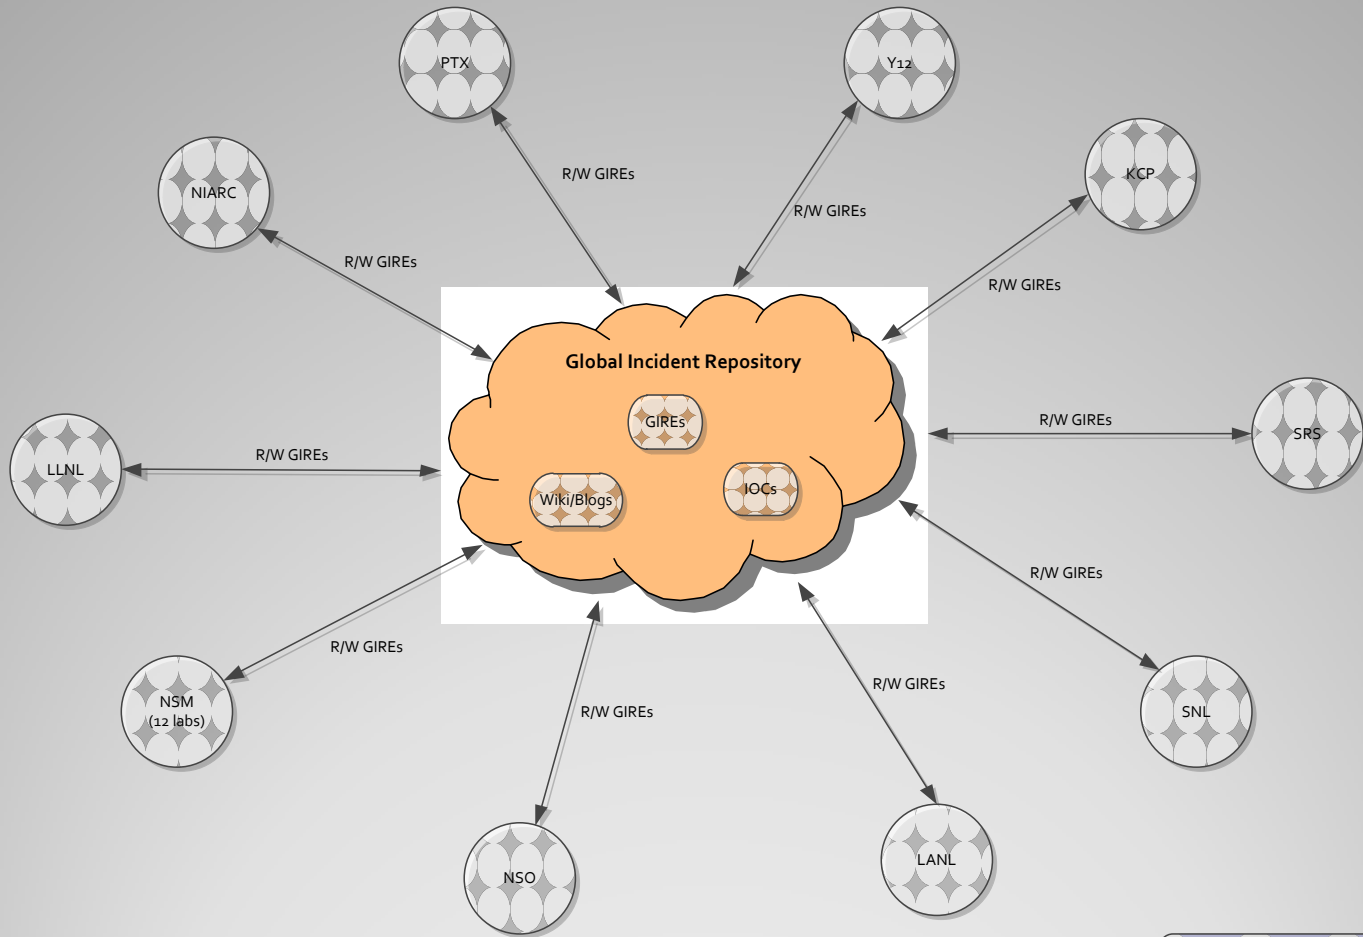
PTX

Y12

NIARC

KCP

R/W GIREs

R/W GIREs

R/W GIREs

R/W GIREs

Global Incident Repository

GIREs

Wiki/Blogs

IOCs

LLNL

R/W GIREs

R/W GIREs

SRS

R/W GIREs

R/W GIREs

R/W GIREs

R/W GIREs

NSM
(12 labs)

SNL

NSO

LANL